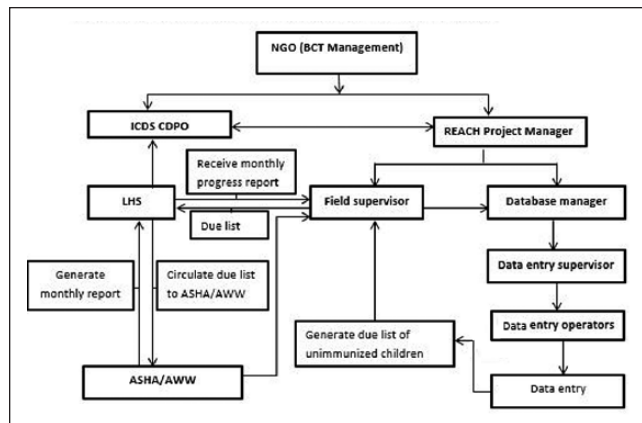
NGO (BCT Management)

ICDS CDPO

REACH Project Manager

Receive monthly progress report

LHS

Field supervisor

Database manager

Due list

Data entry supervisor

Generate monthly report

Circulate due list to ASHA/AWW

Data entry operators

Generate due list of unimmunized children

ASHA/AWW

Data entry